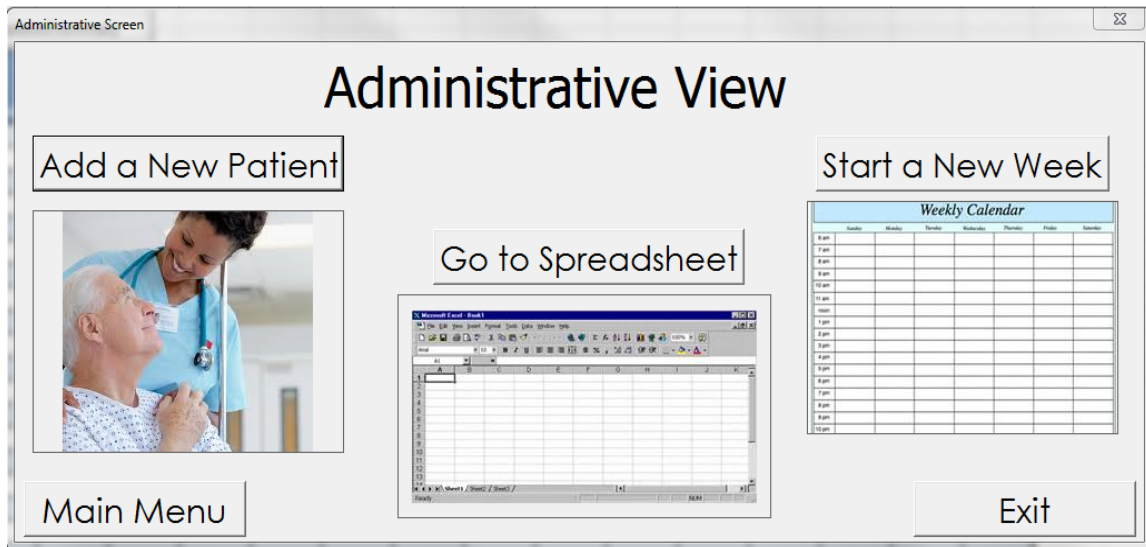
Administrative Screen

Administrative View

Add a New Patient

Start a New Week

Weekly Calendar

| | Sunday | Monday | Tuesday | Wednesday | Thursday | Friday | Saturday |
|---|---|---|---|---|---|---|---|
| 6 am | | | | | | | |
| 7 am | | | | | | | |
| 8 am | | | | | | | |
| 9 am | | | | | | | |
| 10 am | | | | | | | |
| 11 am | | | | | | | |
| noon | | | | | | | |
| 1 pm | | | | | | | |
| 2 pm | | | | | | | |
| 3 pm | | | | | | | |
| 4 pm | | | | | | | |
| 5 pm | | | | | | | |
| 6 pm | | | | | | | |
| 7 pm | | | | | | | |
| 8 pm | | | | | | | |
| 9 pm | | | | | | | |
| 10 pm | | | | | | | |

Go to Spreadsheet

Microsoft Excel - Book1
File Edit View Insert Format Tools Data Window Help
Arial 10
A1
A B C D E F G H I J K
1 2 3 4 5 6 7 8 9 10 11 12 13
Sheet1 Sheet2 Sheet3
Ready NUM

Main Menu

Exit